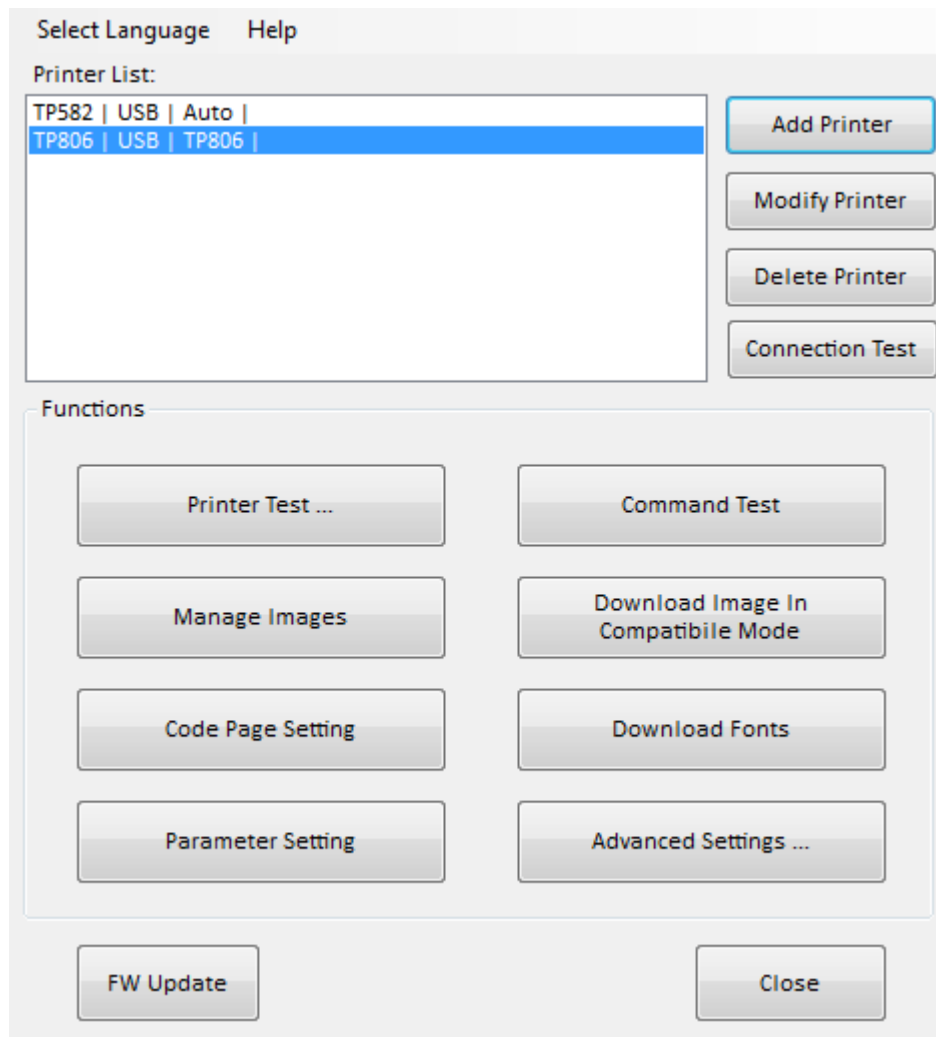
Select Language Help

Printer List:

TP582 | USB | Auto |
TP806 | USB | TP806 |

Add Printer

Modify Printer

Delete Printer

Connection Test

Functions

Printer Test ...

Command Test

Manage Images

Download Image In Compatibile Mode

Code Page Setting

Download Fonts

Parameter Setting

Advanced Settings ...

FW Update

Close